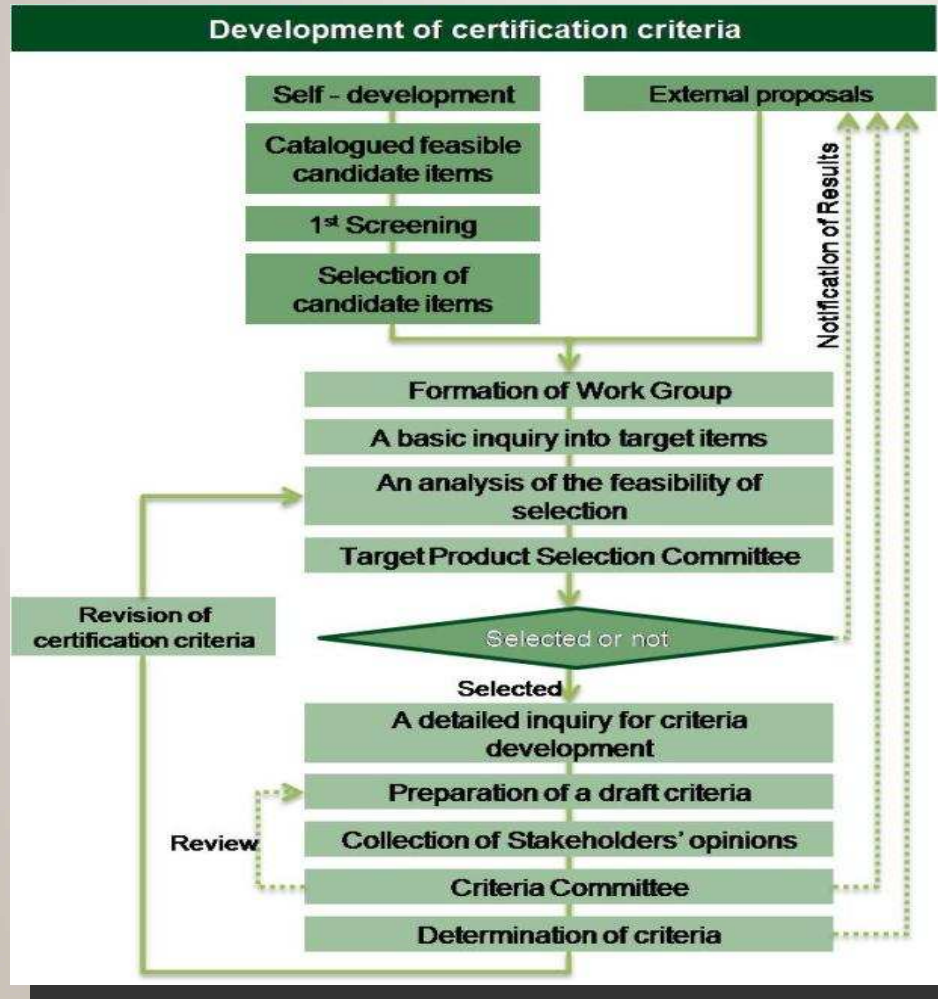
Development of certification criteria

Self - development

External proposals

Catalogued feasible candidate items

1st Screening

Selection of candidate items

Notification of Results

Formation of Work Group

A basic inquiry into target items

An analysis of the feasibility of selection

Target Product Selection Committee

Revision of certification criteria

Selected or not

Selected

A detailed inquiry for criteria development

Preparation of a draft criteria

Review

Collection of Stakeholders' opinions

Criteria Committee

Determination of criteria